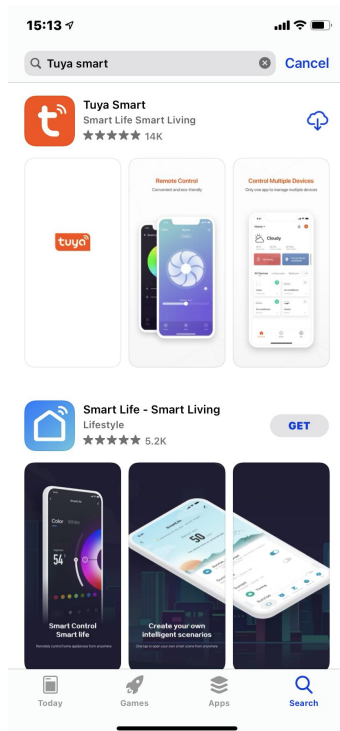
15:13

Tuya smart

Cancel

Tuya Smart

Smart Life Smart Living

14K

tuya

Remote Control

Convenient and eco-friendly

Control Multiple Devices

Only one app to manage multiple devices

Cloudy

Smart Life - Smart Living

Lifestyle

5.2K

GET

Color

54

50

Smart Control Smart life

Remotely control home appliances from anywhere

Create your own intelligent scenarios

Today

Games

Apps

Search